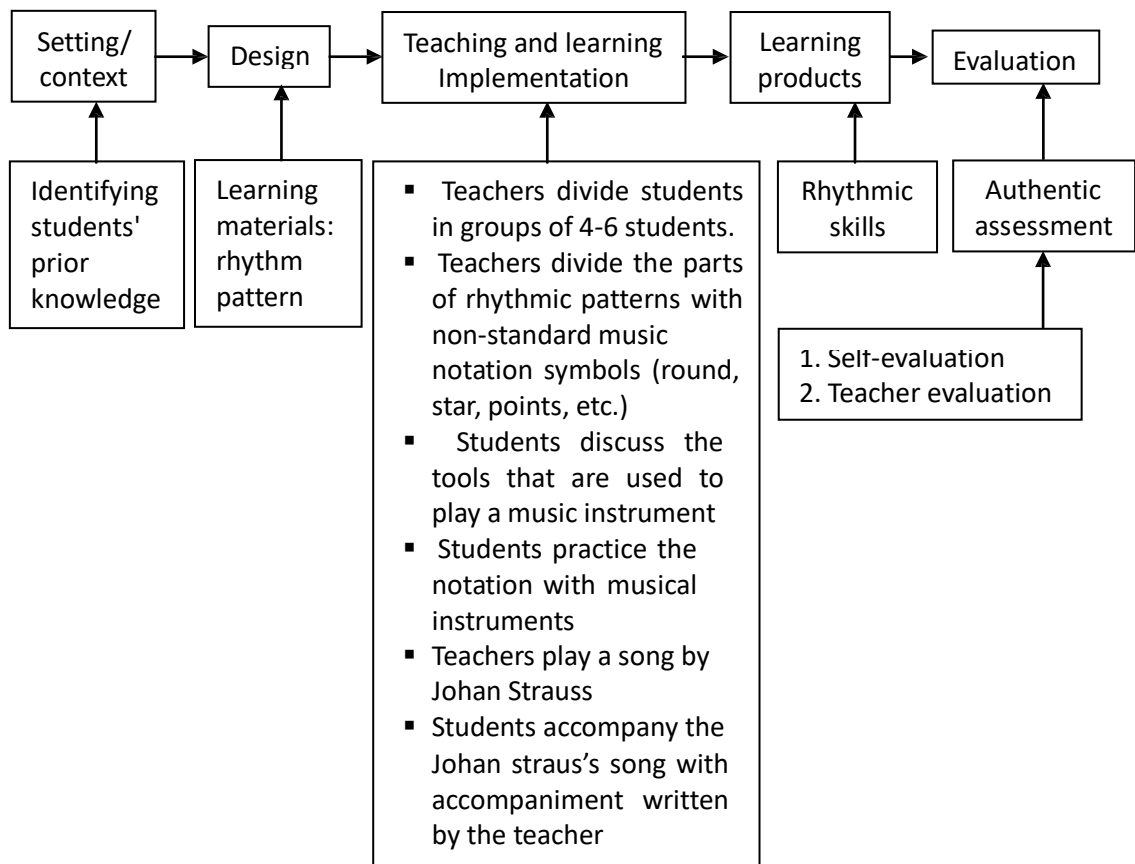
Setting/ context

Design

Teaching and learning Implementation

Learning products

Evaluation

Identifying students' prior knowledge

Learning materials: rhythm pattern

- Teachers divide students in groups of 4-6 students.
- Teachers divide the parts of rhythmic patterns with non-standard music notation symbols (round, star, points, etc.)
- Students discuss the tools that are used to play a music instrument
- Students practice the notation with musical instruments
- Teachers play a song by Johan Strauss
- Students accompany the Johan straus's song with accompaniment written by the teacher

Rhythmic skills

Authentic assessment

1. Self-evaluation
2. Teacher evaluation